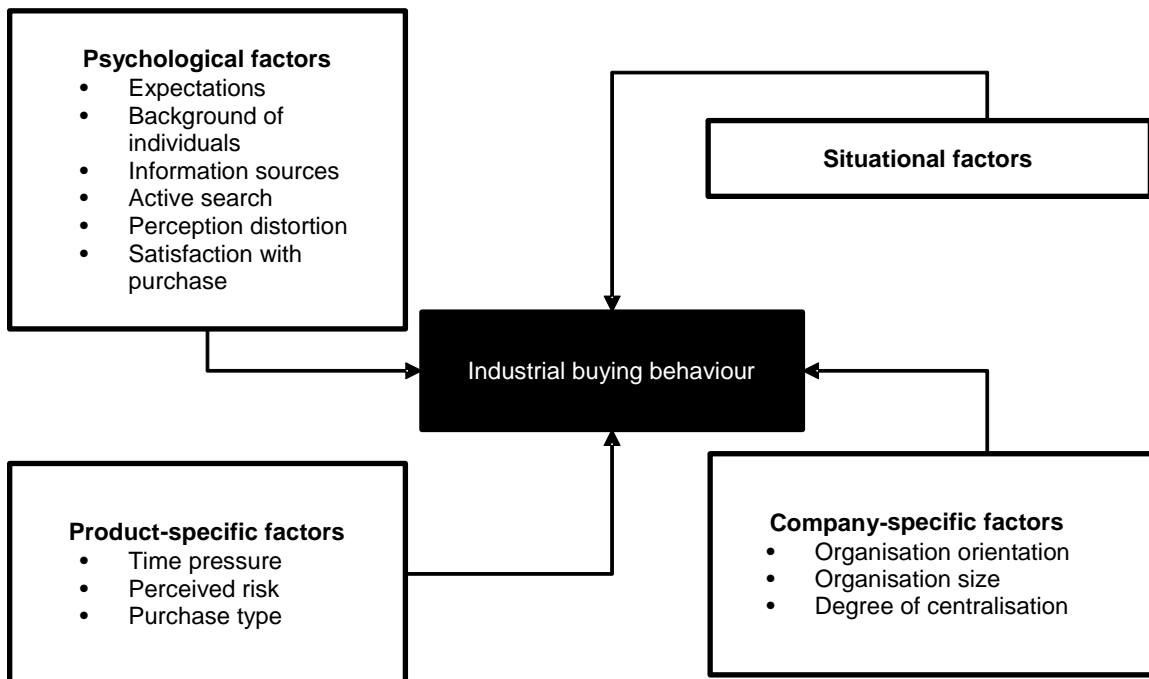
**Psychological factors**
- Expectations
- Background of individuals
- Information sources
- Active search
- Perception distortion
- Satisfaction with purchase

**Situational factors**

Industrial buying behaviour

**Product-specific factors**
- Time pressure
- Perceived risk
- Purchase type

**Company-specific factors**
- Organisation orientation
- Organisation size
- Degree of centralisation